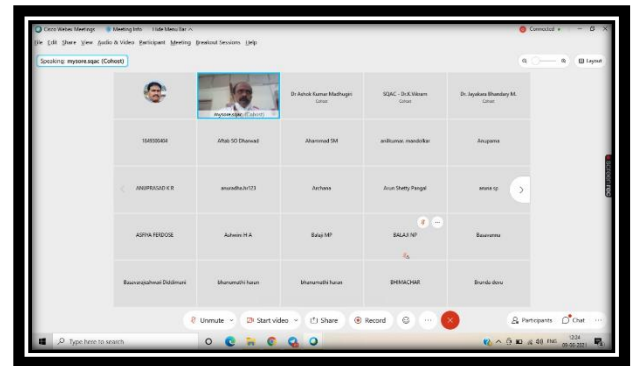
Cisco Webex Meetings   Meeting Info   Hide Menu Bar ^   Connected

File Edit Share View Audio & Video Participant Meeting Breakout Sessions Help

Speaking: mysore.sqac (Cohost)

Layout

mysore.sqac (Cohost)

Dr Ashok Kumar Madhugiri
Cohost

SQAC - Dr.K.Vikram
Cohost

Dr. Jayakara Bhandary M.
Cohost

1549300404

Aftab SG Dharwad

Ahammad SM

anilkumar. mandolkar

Anupama

ANUPRASAD K R

anuradha.kr123

Archana

Arun Shetty Pangal

asuna sp

ASFIYA FERDOSE

Ashwini H A

Balaji MP

BALAJI NP

Basavanna

Basavarajsahwal Diddimani

bhanumathi haran

bhanumathi haran

BHIMACHAR

Brunda doru

Unmute   Start video   Share   Record   Participants   Chat

Type here to search

ENG 12:24